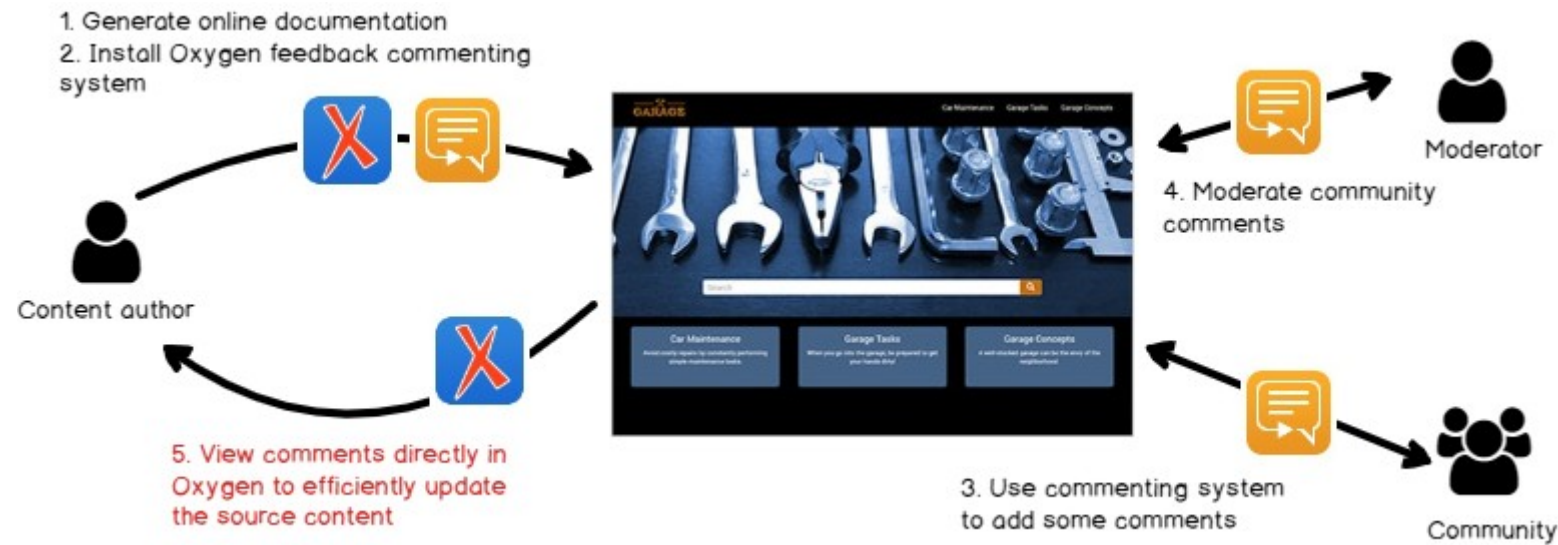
1. Generate online documentation
2. Install Oxygen feedback commenting system

GARAGE

Car Maintenance Garage Tasks Garage Concepts

Search

Car Maintenance
Avoid costly repairs by constantly performing simple maintenance tasks.

Garage Tasks
When you go into the garage, be prepared to get your hands dirty!

Garage Concepts
A well stocked garage can be the envy of the neighborhood.

Moderator

4. Moderate community comments

Content author

5. View comments directly in Oxygen to efficiently update the source content

3. Use commenting system to add some comments

Community